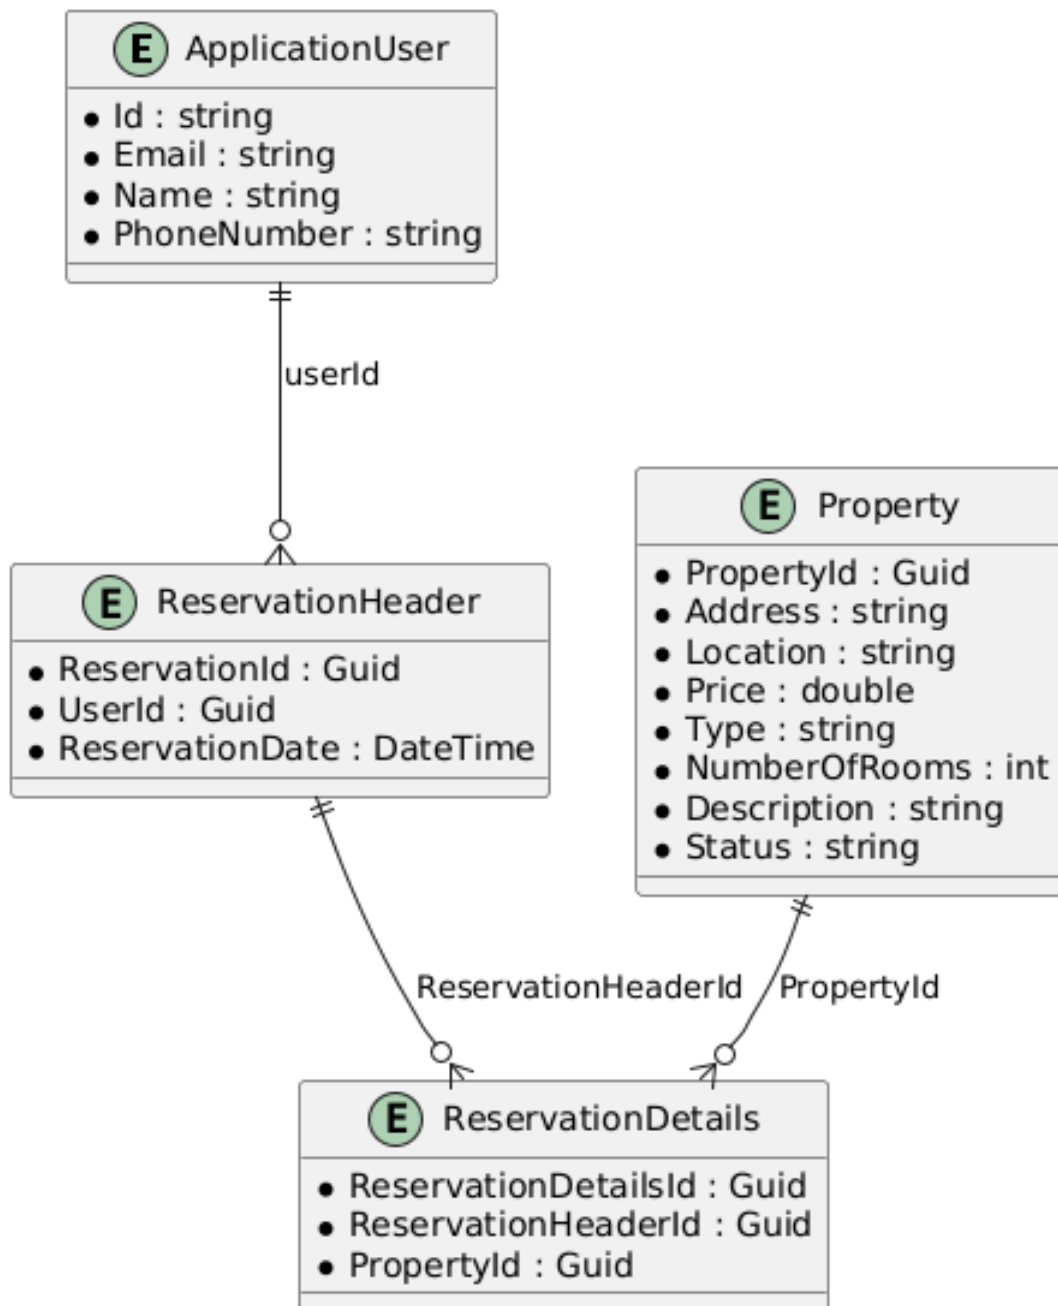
E ApplicationUser

• Id : string
• Email : string
• Name : string
• PhoneNumber : string

userId

E Property

• PropertyId : Guid
• Address : string
• Location : string
• Price : double
• Type : string
• NumberOfRooms : int
• Description : string
• Status : string

E ReservationHeader

• ReservationId : Guid
• UserId : Guid
• ReservationDate : DateTime

ReservationHeaderId

PropertyId

E ReservationDetails

• ReservationDetailsId : Guid
• ReservationHeaderId : Guid
• PropertyId : Guid